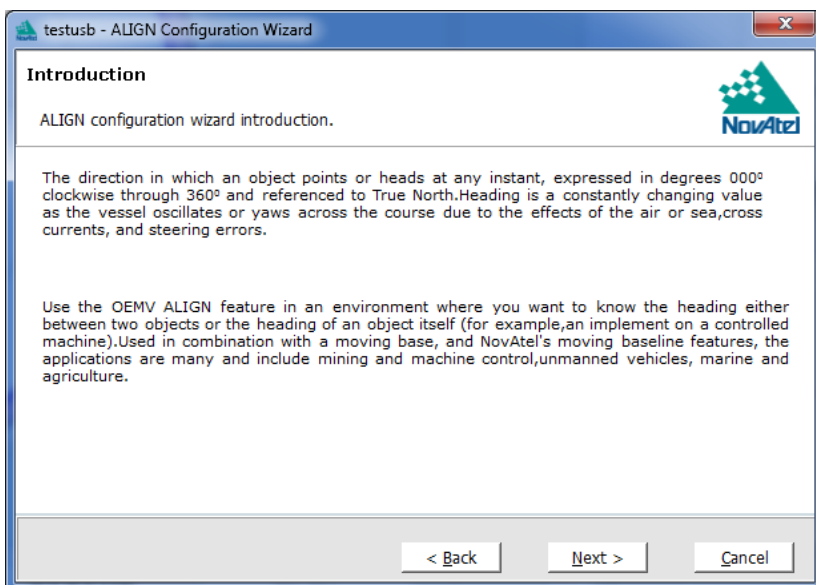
testusb - ALIGN Configuration Wizard

Introduction

ALIGN configuration wizard introduction.

NovAtel

The direction in which an object points or heads at any instant, expressed in degrees 000º clockwise through 360º and referenced to True North.Heading is a constantly changing value as the vessel oscillates or yaws across the course due to the effects of the air or sea,cross currents, and steering errors.

Use the OEMV ALIGN feature in an environment where you want to know the heading either between two objects or the heading of an object itself (for example,an implement on a controlled machine).Used in combination with a moving base, and NovAtel's moving baseline features, the applications are many and include mining and machine control,unmanned vehicles, marine and agriculture.

< Back

Next >

Cancel